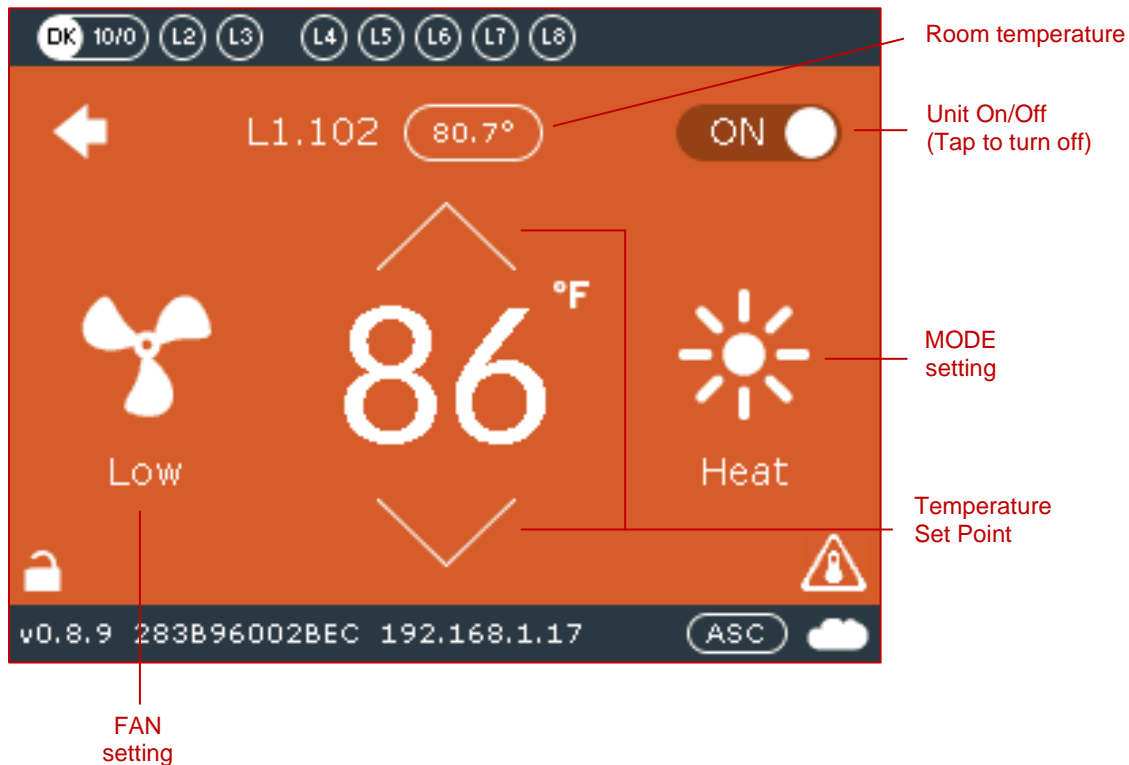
DK 10/0 L2 L3 L4 L5 L6 L7 L8

Room temperature

L1.102 80.7°

ON

Unit On/Off
(Tap to turn off)

°F

86

MODE
setting

Low

Heat

Temperature
Set Point

v0.8.9 283B96002BEC 192.168.1.17

ASC

FAN
setting